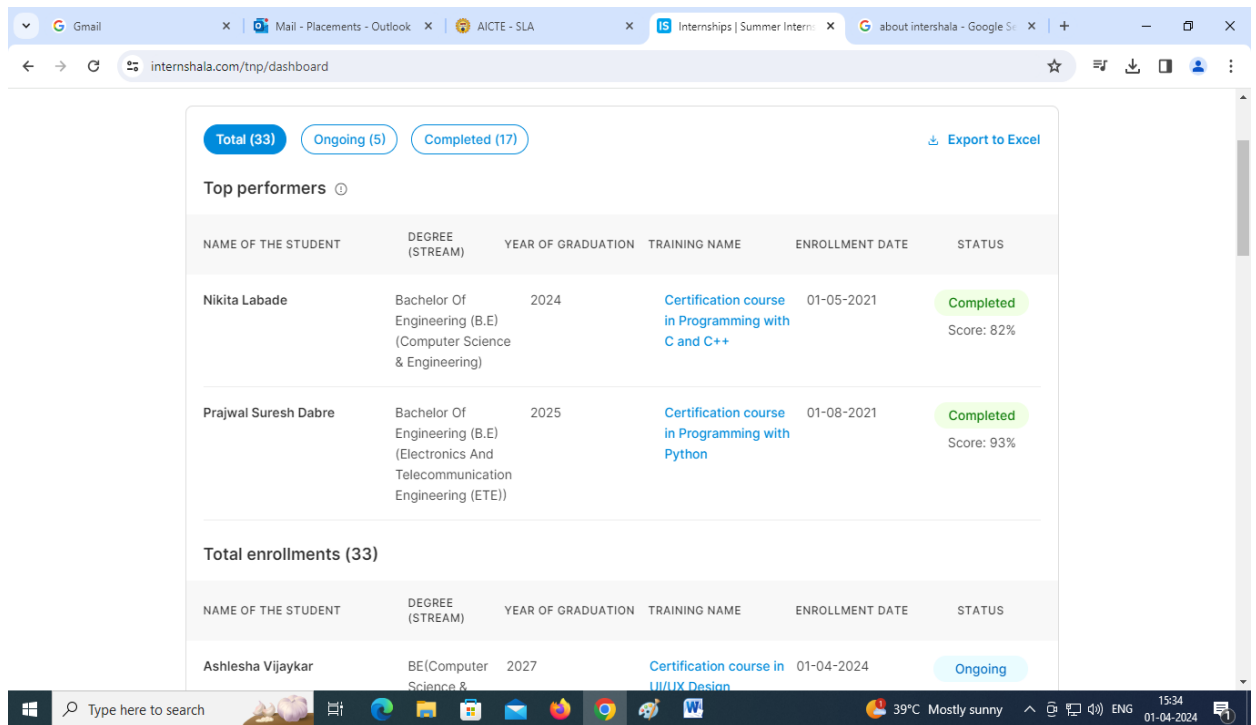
Gmail | Mail - Placements - Outlook | AICTE - SLA | Internships | Summer Interns | about intershala - Google S

internshala.com/tnp/dashboard

Total (33) Ongoing (5) Completed (17)

Export to Excel

Top performers

| NAME OF THE STUDENT | DEGREE (STREAM) | YEAR OF GRADUATION | TRAINING NAME | ENROLLMENT DATE | STATUS |
|---|---|---|---|---|---|
| Nikita Labade | Bachelor Of Engineering (B.E) (Computer Science & Engineering) | 2024 | Certification course in Programming with C and C++ | 01-05-2021 | Completed Score: 82% |
| Prajwal Suresh Dabre | Bachelor Of Engineering (B.E) (Electronics And Telecommunication Engineering (ETE)) | 2025 | Certification course in Programming with Python | 01-08-2021 | Completed Score: 93% |

Total enrollments (33)

| NAME OF THE STUDENT | DEGREE (STREAM) | YEAR OF GRADUATION | TRAINING NAME | ENROLLMENT DATE | STATUS |
|---|---|---|---|---|---|
| Ashlesha Vijaykar | BE(Computer Science & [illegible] | 2027 | Certification course in UI/UX Design | 01-04-2024 | Ongoing |

Type here to search

39°C Mostly sunny ENG 15:34 01-04-2024